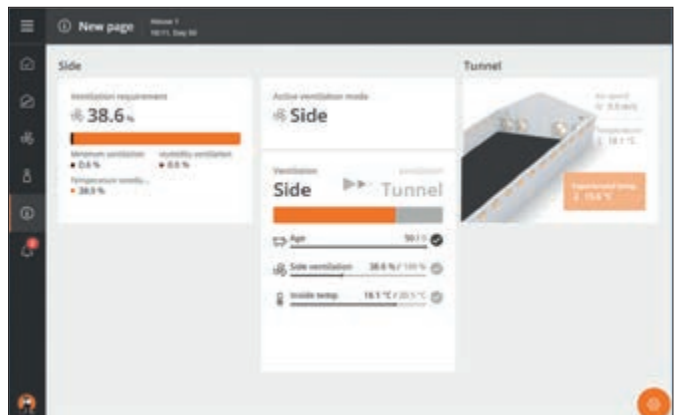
New page House 1 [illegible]

Side

Ventilation requirement

38.6 %

Minimum ventilation
0.0 %

Humidity ventilation
0.0 %

Temperature ventil...
38.6 %

Active ventilation mode

Side

Ventilation

Side

Tunnel

Age 50 / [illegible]

Side ventilation 38.6 % / 100 %

Inside temp 18.1 °C / 20.5 °C

Tunnel

Air speed
0.0 m/s

Temperature
18.1 °C

Experienced temp.
15.6 °C